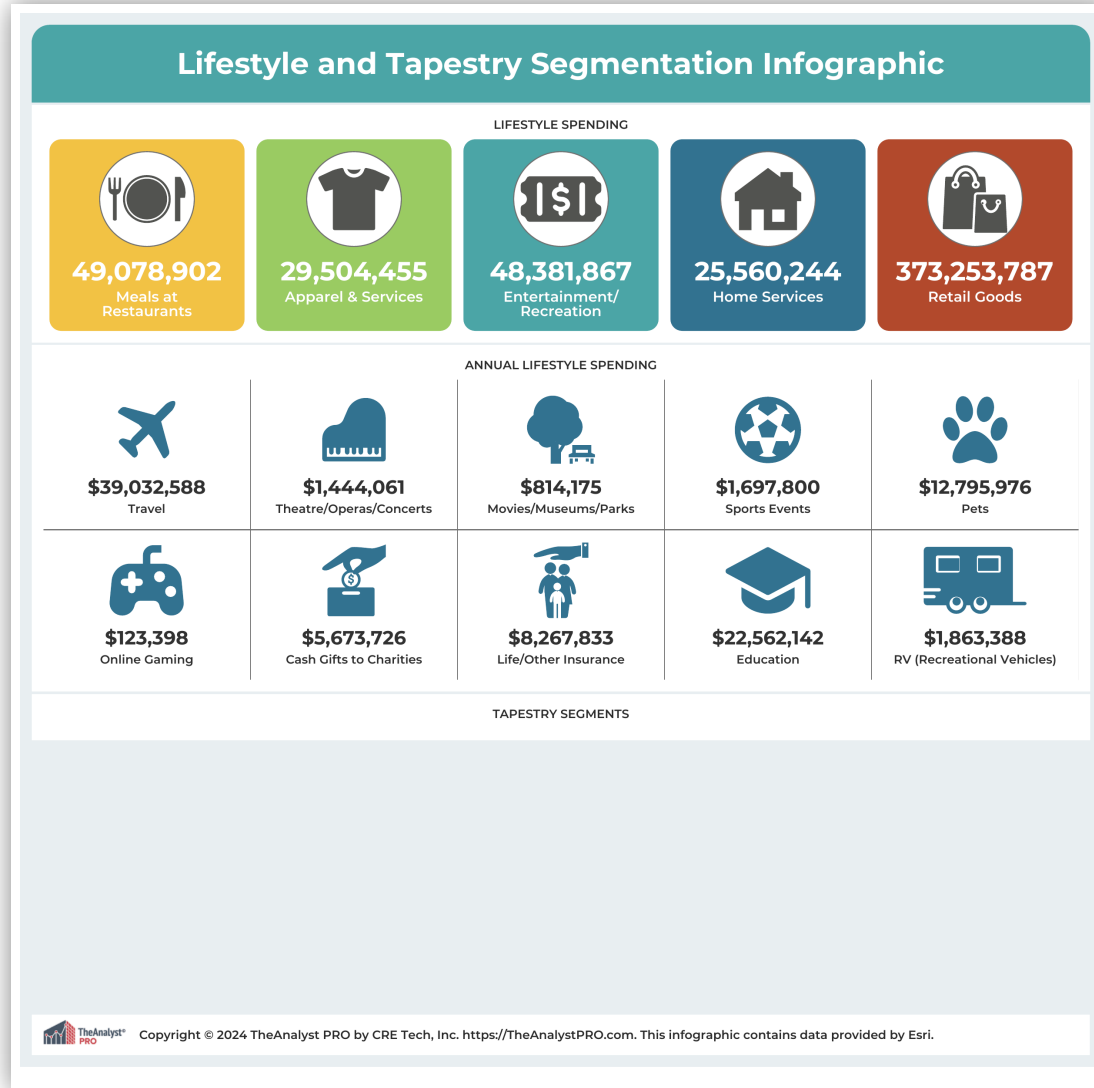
Lifestyle and Tapestry Segmentation Infographic

LIFESTYLE SPENDING

49,078,902
Meals at Restaurants

29,504,455
Apparel & Services

$
48,381,867
Entertainment/ Recreation

25,560,244
Home Services

373,253,787
Retail Goods

ANNUAL LIFESTYLE SPENDING

$39,032,588
Travel

$1,444,061
Theatre/Operas/Concerts

$814,175
Movies/Museums/Parks

$1,697,800
Sports Events

$12,795,976
Pets

$123,398
Online Gaming

$
$5,673,726
Cash Gifts to Charities

$8,267,833
Life/Other Insurance

$22,562,142
Education

$1,863,388
RV (Recreational Vehicles)

TAPESTRY SEGMENTS

TheAnalyst® PRO
Copyright © 2024 TheAnalyst PRO by CRE Tech, Inc. https://TheAnalystPRO.com. This infographic contains data provided by Esri.